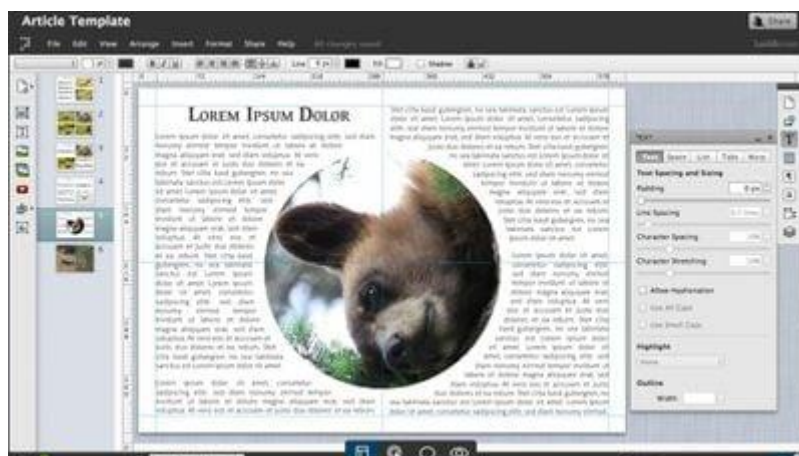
Article Template

Share

File Edit View Arrange Insert Format Share Help All changes saved

Line Fill Shadow

Lorem Ipsum Dolor

Text

Text Space List Tabs More

Text Spacing and Sizing

Padding

Line Spacing

Character Spacing

Character Stretching

Allow Hyphenation

Use All Caps

Use Small Caps

Highlight

None

Outline

Width

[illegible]